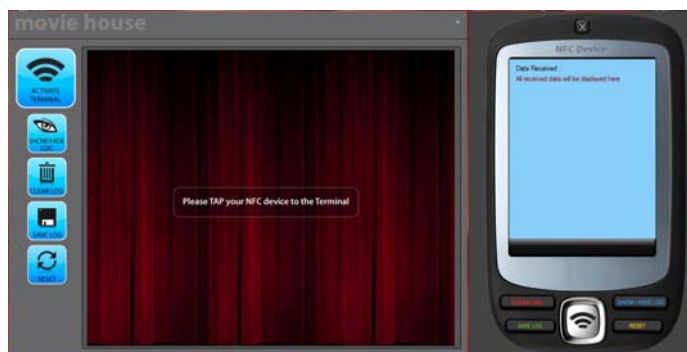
movie house

ACTIVATE TERMINAL

SHOW/HIDE LOG

CLEAR LOG

SAVE LOG

RESET

Please TAP your NFC device to the Terminal

NFC Device

Data Received :
All received data will be displayed here

CLEAR LOG

SHOW / HIDE LOG

SAVE LOG

RESET